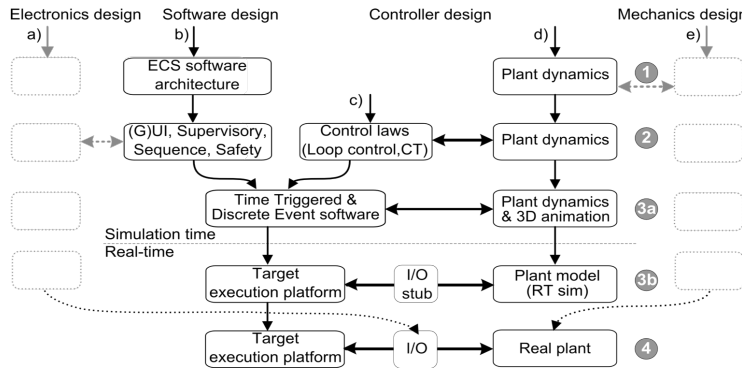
Electronics design

a)

Software design

b)

Controller design

Mechanics desig

e)

d)

ECS software architecture

Plant dynamics

1

c)

(G)UI, Supervisory, Sequence, Safety

Control laws (Loop control,CT)

Plant dynamics

2

Time Triggered & Discrete Event software

Plant dynamics & 3D animation

3a

Simulation time

Real-time

Target execution platform

I/O stub

Plant model (RT sim)

3b

Target execution platform

I/O

Real plant

4